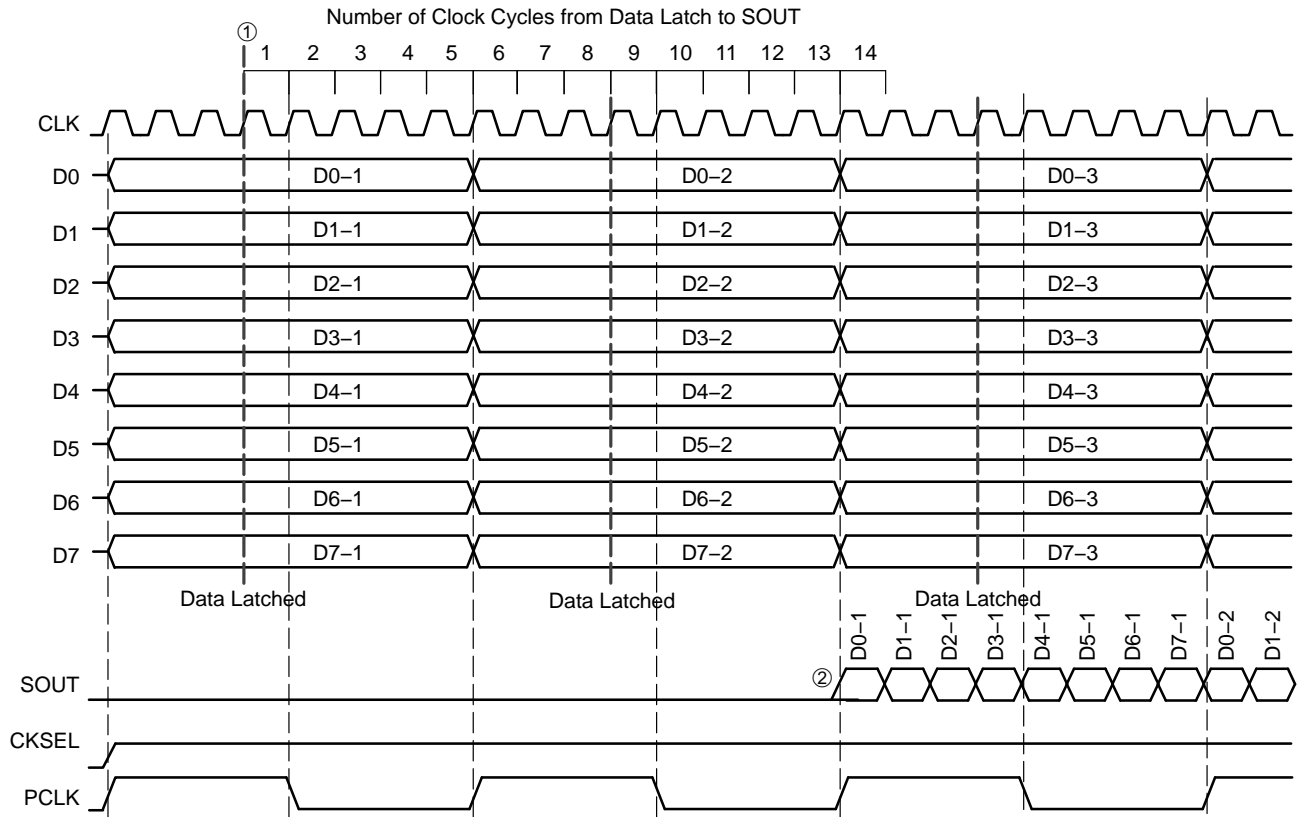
Number of Clock Cycles from Data Latch to SOUT

①

1 2 3 4 5 6 7 8 9 10 11 12 13 14

CLK

D0 D0–1 D0–2 D0–3

D1 D1–1 D1–2 D1–3

D2 D2–1 D2–2 D2–3

D3 D3–1 D3–2 D3–3

D4 D4–1 D4–2 D4–3

D5 D5–1 D5–2 D5–3

D6 D6–1 D6–2 D6–3

D7 D7–1 D7–2 D7–3

Data Latched Data Latched Data Latched

D0–1 D1–1 D2–1 D3–1 D4–1 D5–1 D6–1 D7–1 D0–2 D1–2

②

SOUT

CKSEL

PCLK